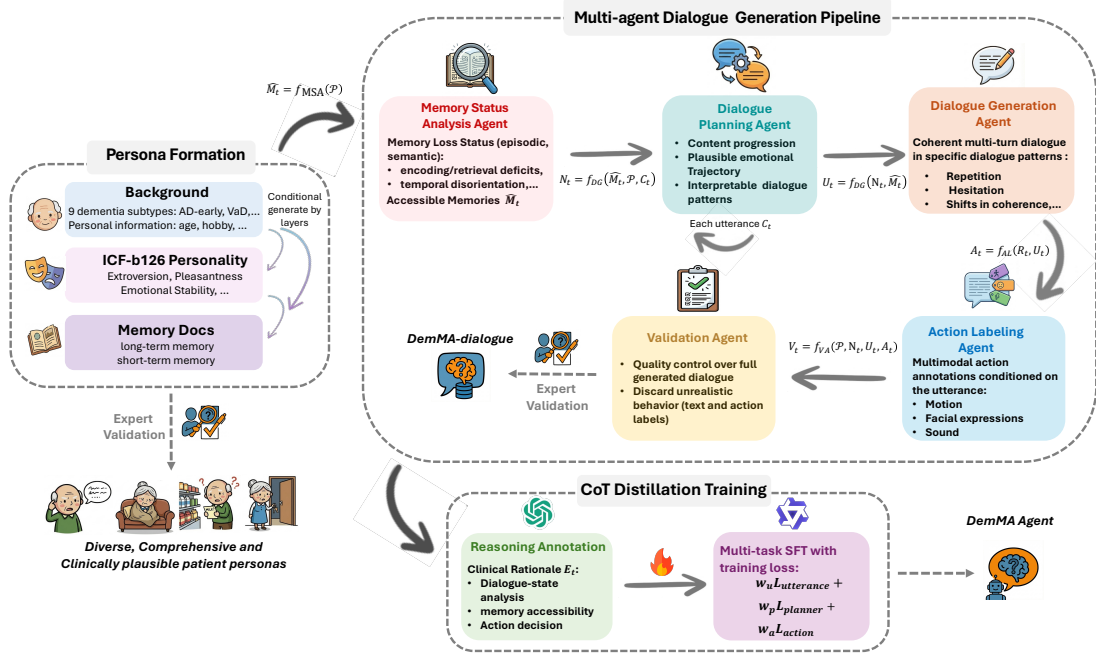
Multi-agent Dialogue Generation Pipeline

$\widehat{M}_t = f_{MSA}(\mathcal{P})$

Persona Formation

Background
9 dementia subtypes: AD-early, VaD,...
Personal information: age, hobby, ...

Conditional generate by layers

ICF-b126 Personality
Extroversion, Pleasantness
Emotional Stability, ...

Memory Docs
long-term memory
short-term memory

Expert Validation

Diverse, Comprehensive and Clinically plausible patient personas

Memory Status Analysis Agent
Memory Loss Status (episodic, semantic):
• encoding/retrieval deficits,
• temporal disorientation,...
Accessible Memories $\widehat{M}_t$

$N_t = f_{DG}(\widehat{M}_t, \mathcal{P}, C_t)$

Dialogue Planning Agent
• Content progression
• Plausible emotional Trajectory
• Interpretable dialogue patterns

Each utterance $C_t$

$U_t = f_{DG}(N_t, \widehat{M}_t)$

Dialogue Generation Agent
Coherent multi-turn dialogue in specific dialogue patterns :
• Repetition
• Hesitation
• Shifts in coherence,...

$A_t = f_{AL}(R_t, U_t)$

Action Labeling Agent
Multimodal action annotations conditioned on the utterance:
• Motion
• Facial expressions
• Sound

$V_t = f_{VA}(\mathcal{P}, N_t, U_t, A_t)$

Validation Agent
• Quality control over full generated dialogue
• Discard unrealistic behavior (text and action labels)

Expert Validation

DemMA-dialogue

CoT Distillation Training

Reasoning Annotation
Clinical Rationale $E_t$:
• Dialogue-state analysis
• memory accessibility
• Action decision

Multi-task SFT with training loss:
$w_u L_{utterance} +$
$w_p L_{planner} +$
$w_a L_{action}$

DemMA Agent